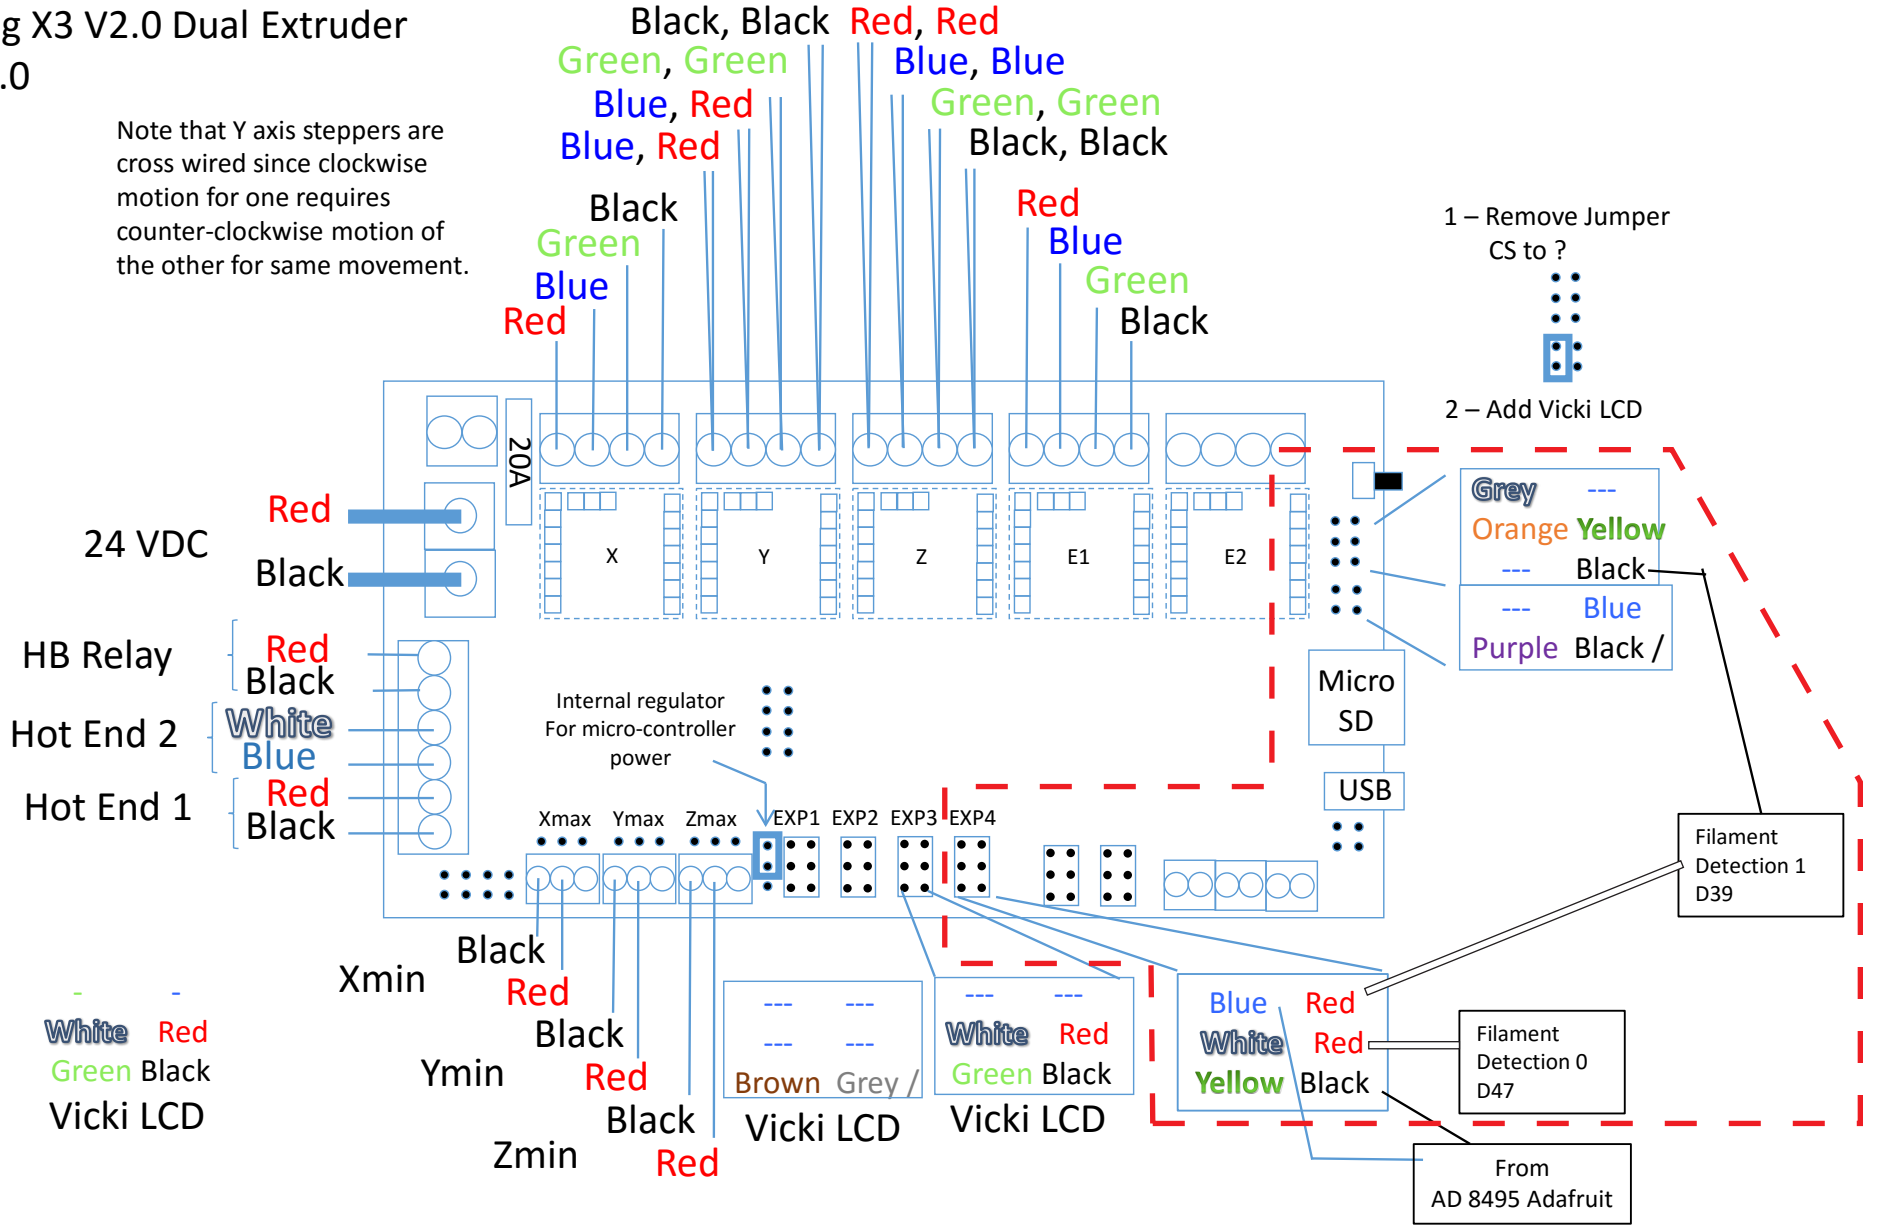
g X3 V2.0 Dual Extruder
.0

Note that Y axis steppers are cross wired since clockwise motion for one requires counter-clockwise motion of the other for same movement.

Black, Black Red, Red
Green, Green
Blue, Blue
Blue, Red
Green, Green
Blue, Red
Black, Black

Black
Green
Blue
Red

Red
Blue
Green
Black

1 – Remove Jumper CS to ?

2 – Add Vicki LCD

20A

X Y Z E1 E2

24 VDC
Red
Black

HB Relay
Red
Black
Hot End 2
White
Blue
Hot End 1
Red
Black

Grey ---
Orange Yellow
--- Black
--- Blue
Purple Black /

Micro SD

USB

Internal regulator For micro-controller power

Xmax Ymax Zmax EXP1 EXP2 EXP3 EXP4

Filament Detection 1 D39

Xmin
Black
Red
Ymin
Black
Red
Zmin
Black
Red

- -
White Red
Green Black
Vicki LCD

--- ---
--- ---
Brown Grey /
Vicki LCD

--- ---
White Red
Green Black
Vicki LCD

Blue Red
White Red
Yellow Black

Filament Detection 0 D47

From AD 8495 Adafruit